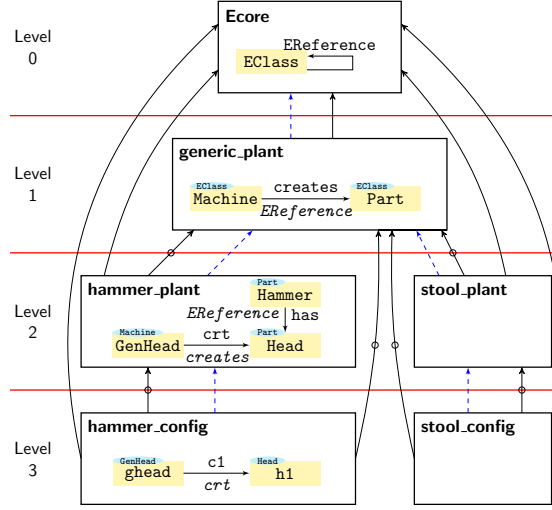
Level 0

Ecore
EReference
EClass

Level 1

generic_plant
EClass
Machine
creates
EReference
EClass
Part

Level 2

hammer_plant
Part
Hammer
EReference
has
Machine
GenHead
crt
creates
Part
Head

stool_plant

Level 3

hammer_config
GenHead
ghead
c1
crt
Head
h1

stool_config